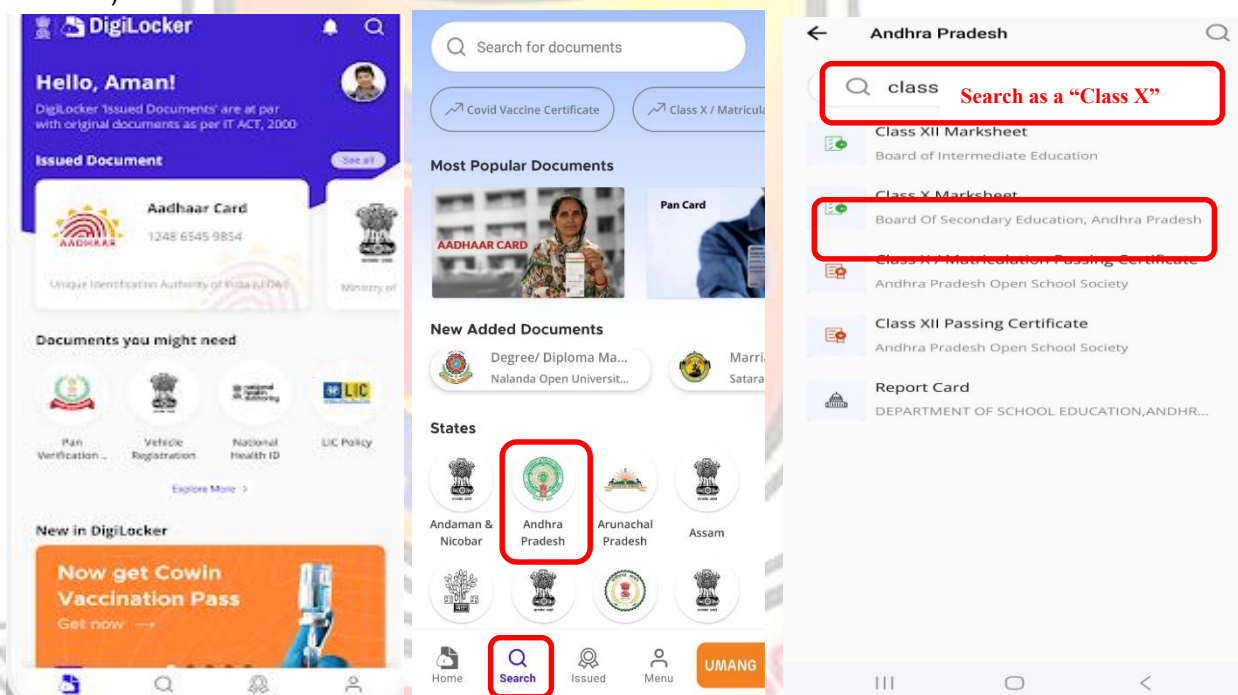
DigiLocker

Hello, Aman!

DigiLocker 'Issued Documents' are at par with original documents as per IT ACT, 2000

Issued Document

See all

Aadhaar Card

1248 6545 9854

AADHAAR

Unique Identification Authority of India (UIDAI)

Ministry of

Documents you might need

Pan Verification...

Vehicle Registration

National Health ID

LIC Policy

Explore More >

New in DigiLocker

Now get Cowin Vaccination Pass

Get now →

Search for documents

Covid Vaccine Certificate

Class X / Matricula

Most Popular Documents

AADHAAR CARD

Pan Card

New Added Documents

Degree/ Diploma Ma...

Nalanda Open Universit...

Marri

Satara

States

Andaman & Nicobar

Andhra Pradesh

Arunachal Pradesh

Assam

Home

Search

Issued

Menu

UMANG

Andhra Pradesh

class

Search as a "Class X"

Class XII Marksheet

Board of Intermediate Education

Class X Marksheet

Board Of Secondary Education, Andhra Pradesh

Class X / Matriculation Passing Certificate

Andhra Pradesh Open School Society

Class XII Passing Certificate

Andhra Pradesh Open School Society

Report Card

DEPARTMENT OF SCHOOL EDUCATION,ANDHR...